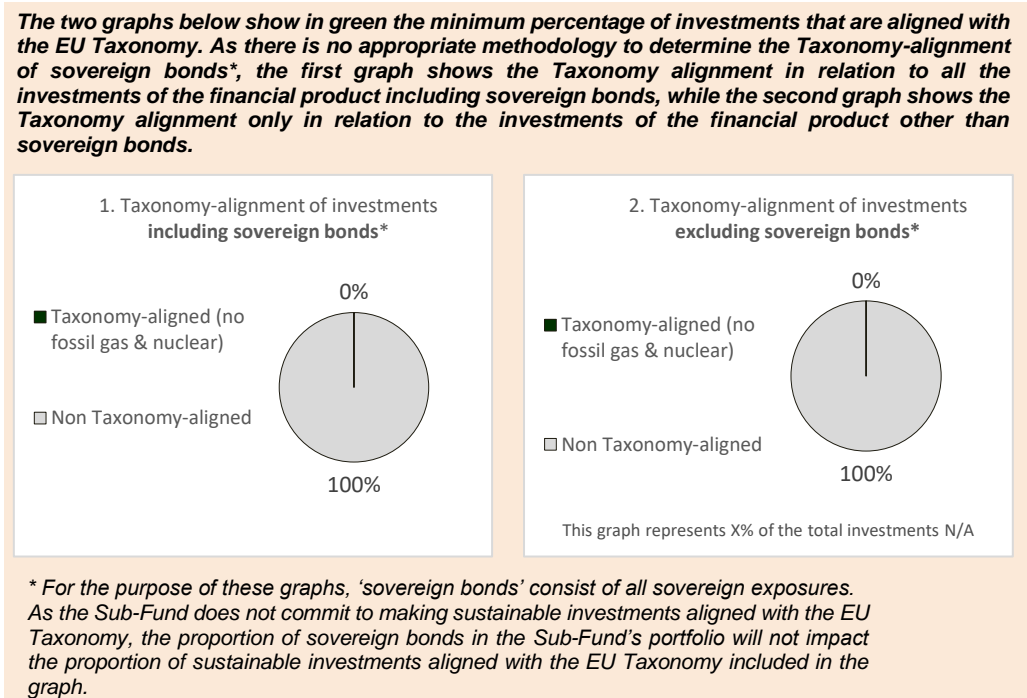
The two graphs below show in green the minimum percentage of investments that are aligned with the EU Taxonomy. As there is no appropriate methodology to determine the Taxonomy-alignment of sovereign bonds*, the first graph shows the Taxonomy alignment in relation to all the investments of the financial product including sovereign bonds, while the second graph shows the Taxonomy alignment only in relation to the investments of the financial product other than sovereign bonds.

1. Taxonomy-alignment of investments **including sovereign bonds***

Taxonomy-aligned (no fossil gas & nuclear)

Non Taxonomy-aligned

0%

100%

2. Taxonomy-alignment of investments **excluding sovereign bonds***

Taxonomy-aligned (no fossil gas & nuclear)

Non Taxonomy-aligned

0%

100%

This graph represents X% of the total investments N/A

* For the purpose of these graphs, 'sovereign bonds' consist of all sovereign exposures. As the Sub-Fund does not commit to making sustainable investments aligned with the EU Taxonomy, the proportion of sovereign bonds in the Sub-Fund's portfolio will not impact the proportion of sustainable investments aligned with the EU Taxonomy included in the graph.